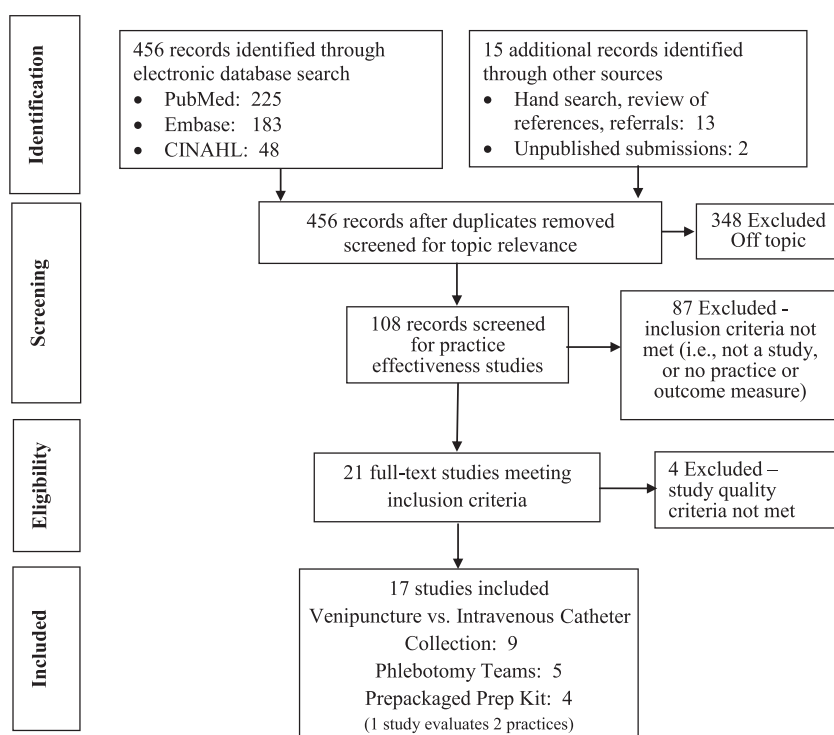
Identification

456 records identified through electronic database search
- PubMed: 225
- Embase: 183
- CINAHL: 48

15 additional records identified through other sources
- Hand search, review of references, referrals: 13
- Unpublished submissions: 2

Screening

456 records after duplicates removed screened for topic relevance

348 Excluded Off topic

108 records screened for practice effectiveness studies

87 Excluded - inclusion criteria not met (i.e., not a study, or no practice or outcome measure)

Eligibility

21 full-text studies meeting inclusion criteria

4 Excluded – study quality criteria not met

Included

17 studies included
Venipuncture vs. Intravenous Catheter Collection: 9
Phlebotomy Teams: 5
Prepackaged Prep Kit: 4
(1 study evaluates 2 practices)